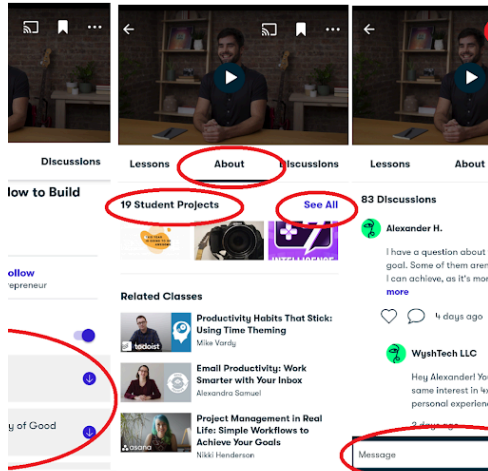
Discussions

low to Build

ollow
repreneur

y of Good

Lessons
About
Discussions

19 Student Projects
See All

Related Classes

Productivity Habits That Stick: Using Time Theming
Mike Vardy

Email Productivity: Work Smarter with Your Inbox
Alexandra Samuel

Project Management in Real Life: Simple Workflows to Achieve Your Goals
Nikki Henderson

Lessons
About

83 Discussions

Alexander H.

I have a question about
goal. Some of them aren
I can achieve, as it's mor
more

4 days ago

WyshTech LLC

Hey Alexander! Yo
same interest in 4
personal experienc

3 days ago

Message